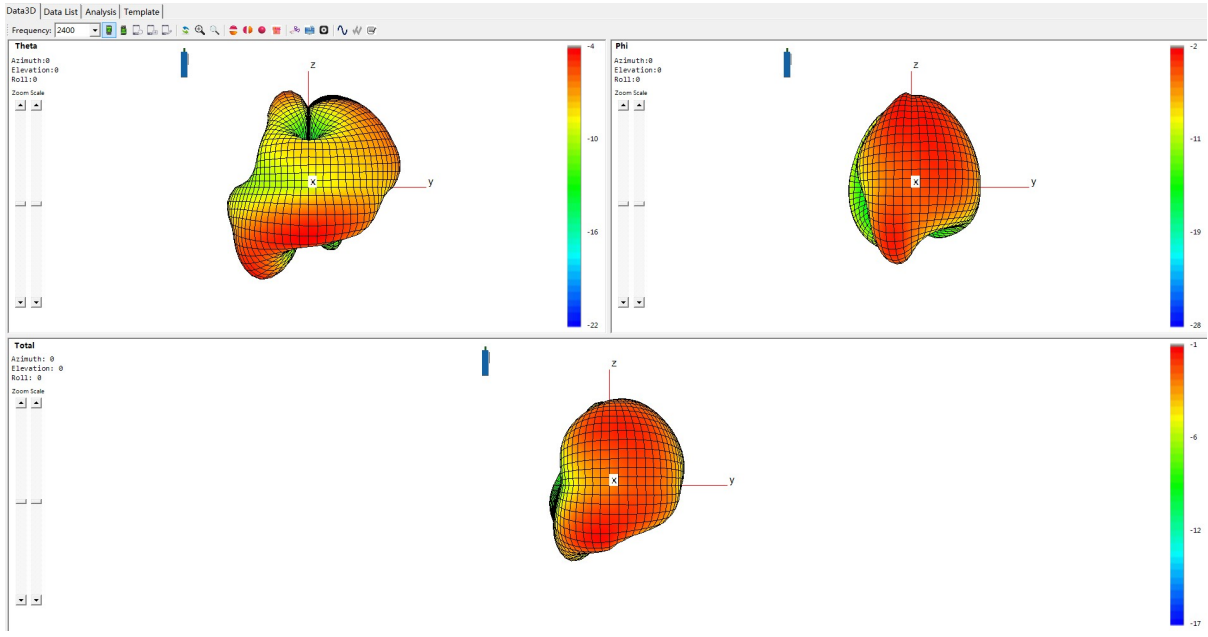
Data3D | Data List | Analysis | Template

Frequency: 2400

Theta
Azimuth:0
Elevation:0
Roll:0
Zoom Scale

z
x
y

-4
-10
-16
-22

Phi
Azimuth:0
Elevation:0
Roll:0
Zoom Scale

z
x
y

-2
-11
-19
-28

Total
Azimuth: 0
Elevation: 0
Roll: 0
Zoom Scale

z
x
y

-1
-6
-12
-17